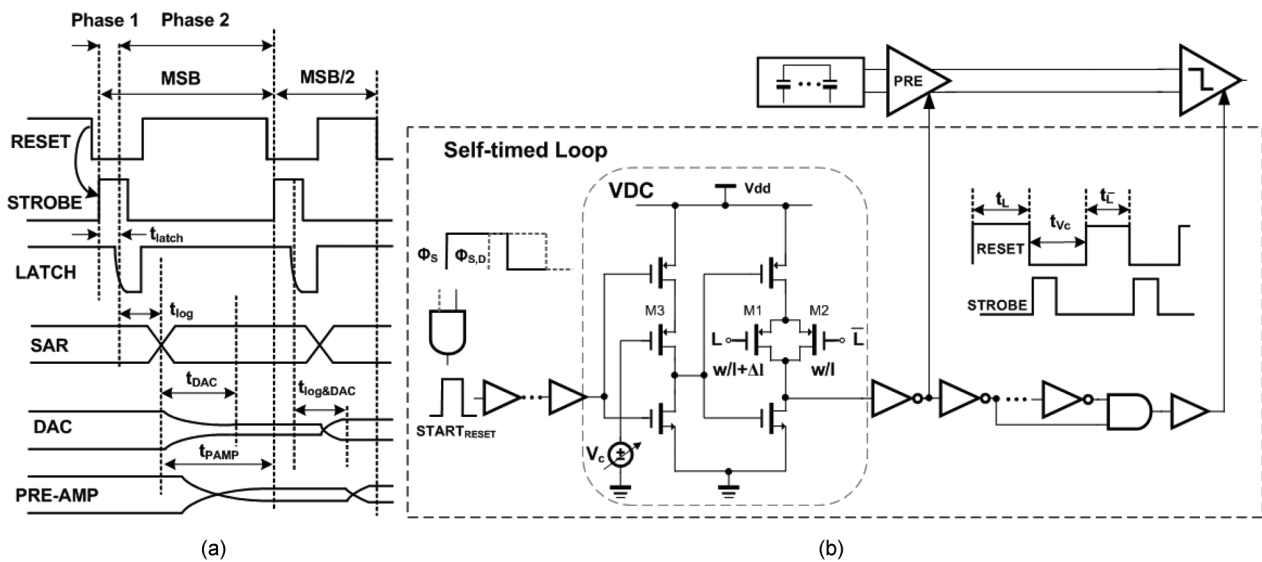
Phase 1 Phase 2

MSB

MSB/2

RESET

STROBE

$t_{latch}$

LATCH

$t_{log}$

SAR

$t_{DAC}$

$t_{log\&DAC}$

DAC

$t_{PAMP}$

PRE-AMP

(a)

PRE

Self-timed Loop

VDC

Vdd

$\Phi_S$ $\Phi_{S,D}$

M3

M1 M2

L

$\overline{L}$

w/l+Δl

w/l

$START_{RESET}$

$V_c$

$t_L$

$t_{Vc}$

$t_{\overline{L}}$

RESET

STROBE

(b)